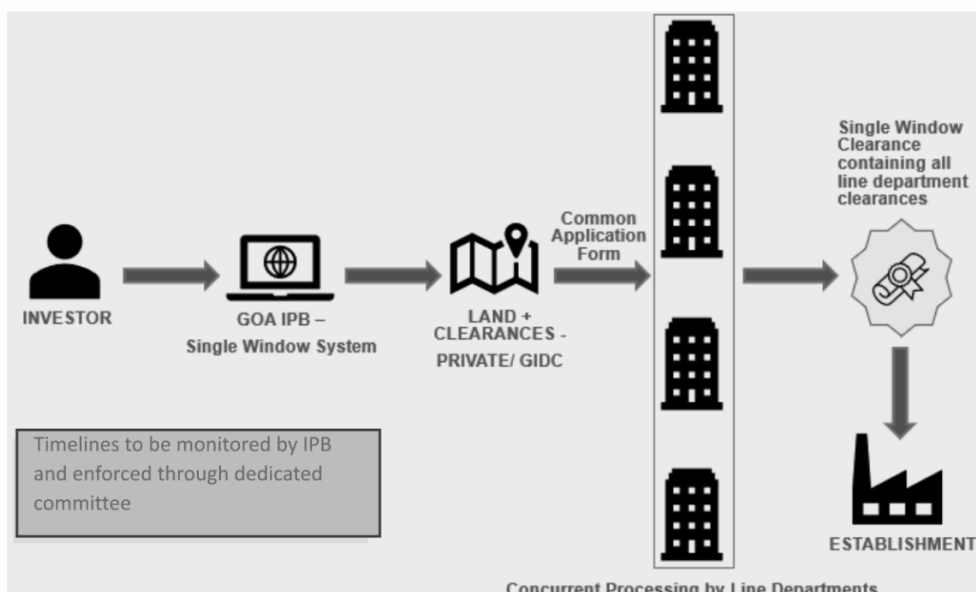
INVESTOR

GOA IPB –
Single Window System

LAND +
CLEARANCES -
PRIVATE/ GIDC

Common
Application
Form

Single Window
Clearance
containing all
line department
clearances

ESTABLISHMENT

Timelines to be monitored by IPB and enforced through dedicated committee

Concurrent Processing by Line Departments